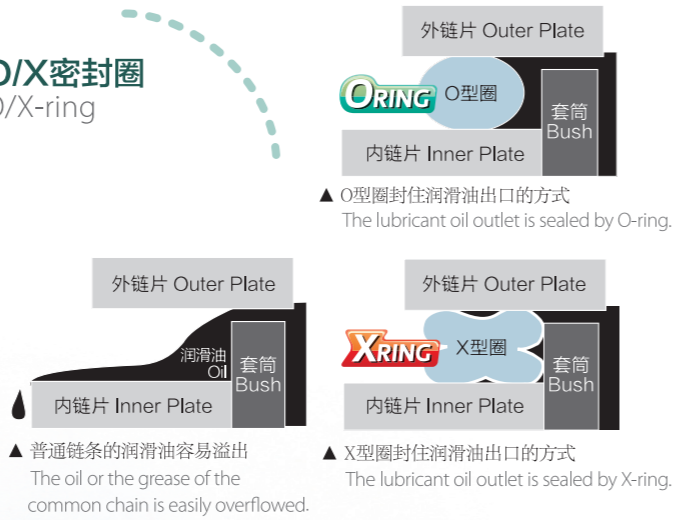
O/X密封圈
O/X-ring

外链片 Outer Plate
ORING
O型圈
套筒 Bush
内链片 Inner Plate
▲ O型圈封住润滑油出口的方式
The lubricant oil outlet is sealed by O-ring.

外链片 Outer Plate
润滑油 Oil
套筒 Bush
内链片 Inner Plate
▲ 普通链条的润滑油容易溢出
The oil or the grease of the common chain is easily overflowed.

外链片 Outer Plate
XRING
X型圈
套筒 Bush
内链片 Inner Plate
▲ X型圈封住润滑油出口的方式
The lubricant oil outlet is sealed by X-ring.